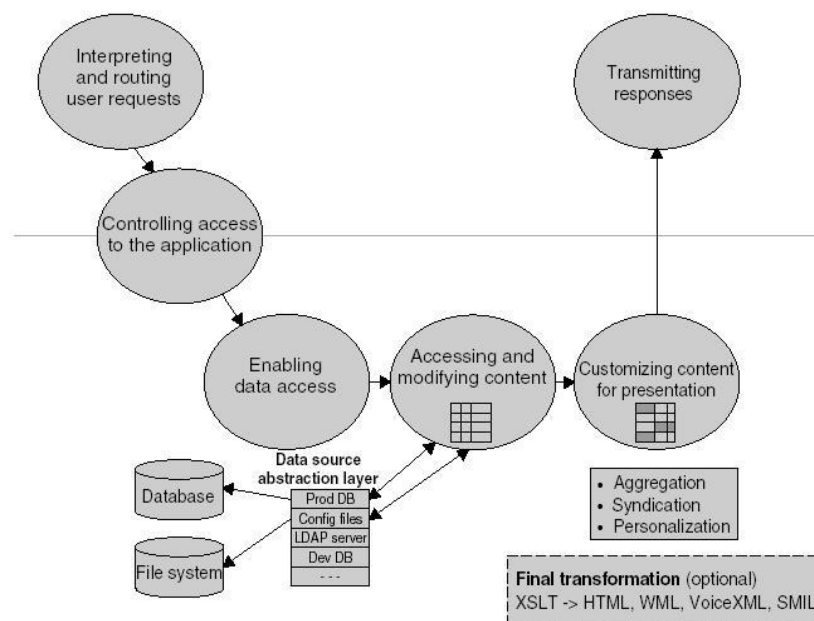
Interpreting and routing user requests

Transmitting responses

Controlling access to the application

Enabling data access

Accessing and modifying content

Customizing content for presentation

Data source abstraction layer

Prod DB
Config files
LDAP server
Dev DB
- - -

Database

File system

• Aggregation
• Syndication
• Personalization

**Final transformation** (optional)
XSLT -> HTML, WML, VoiceXML, SMIL